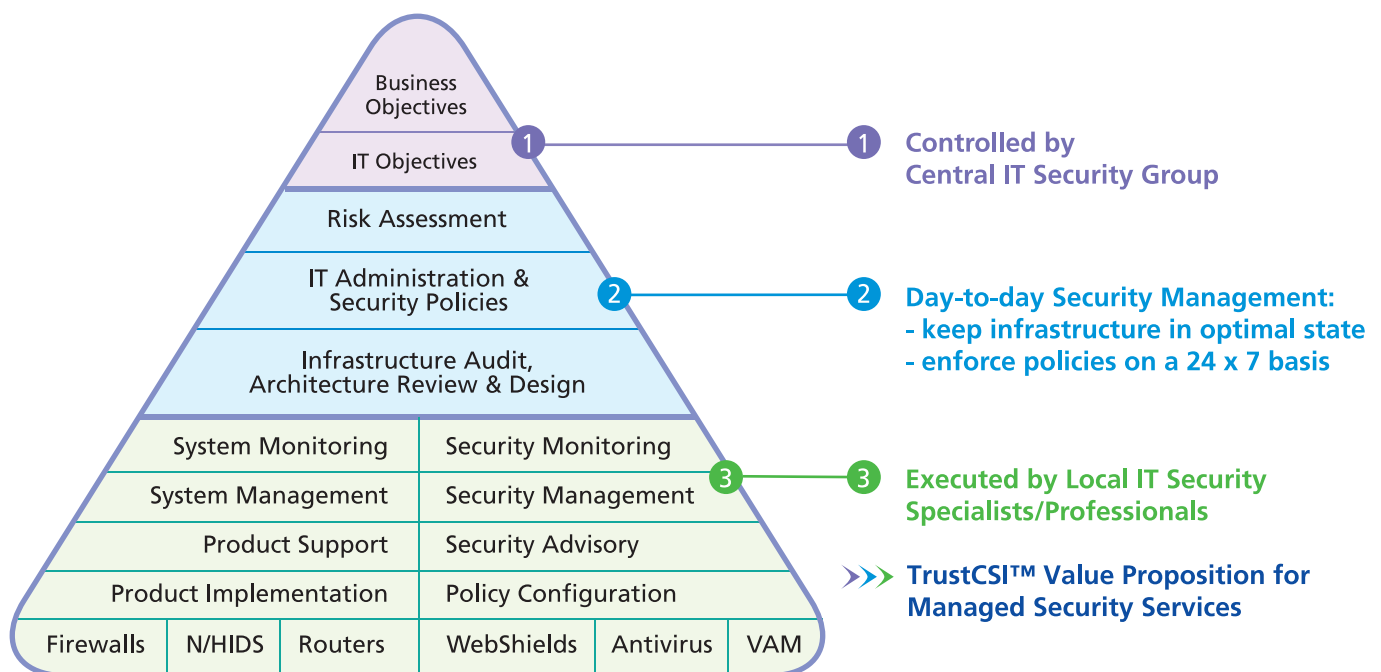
Business Objectives

IT Objectives

1

Risk Assessment

IT Administration & Security Policies

2

Infrastructure Audit, Architecture Review & Design

System Monitoring | Security Monitoring

System Management | Security Management

3

Product Support | Security Advisory

Product Implementation | Policy Configuration

Firewalls | N/HIDS | Routers | WebShields | Antivirus | VAM

1 Controlled by Central IT Security Group

2 Day-to-day Security Management:
- keep infrastructure in optimal state
- enforce policies on a 24 x 7 basis

3 Executed by Local IT Security Specialists/Professionals

TrustCSI™ Value Proposition for Managed Security Services